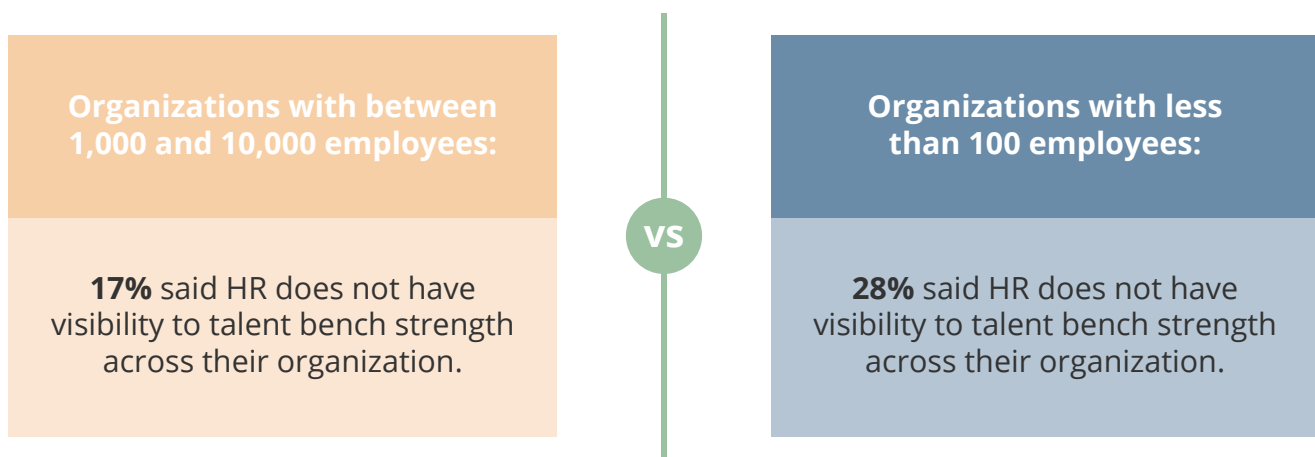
Organizations with between 1,000 and 10,000 employees:

17% said HR does not have visibility to talent bench strength across their organization.

VS

Organizations with less than 100 employees:

28% said HR does not have visibility to talent bench strength across their organization.